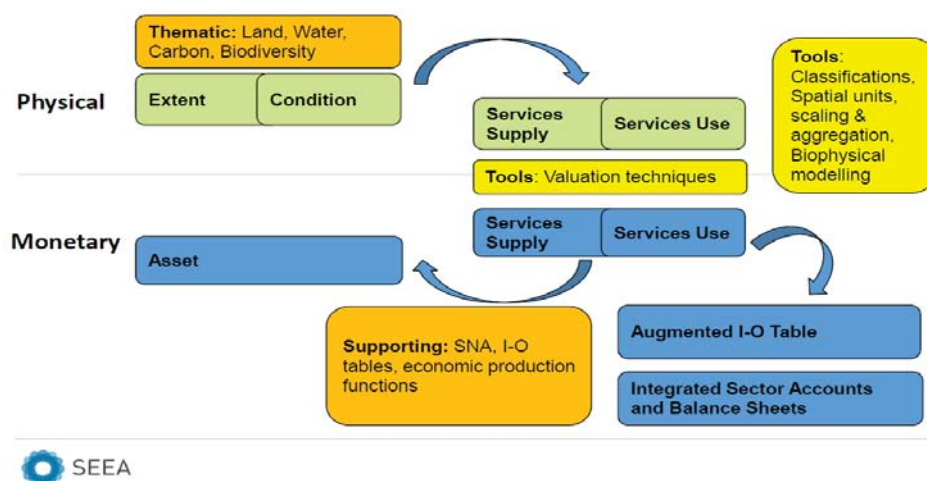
Thematic: Land, Water, Carbon, Biodiversity

Physical

Extent

Condition

Services Supply

Services Use

Tools: Classifications, Spatial units, scaling & aggregation, Biophysical modelling

Tools: Valuation techniques

Monetary

Asset

Services Supply

Services Use

Supporting: SNA, I-O tables, economic production functions

Augmented I-O Table

Integrated Sector Accounts and Balance Sheets

SEEA